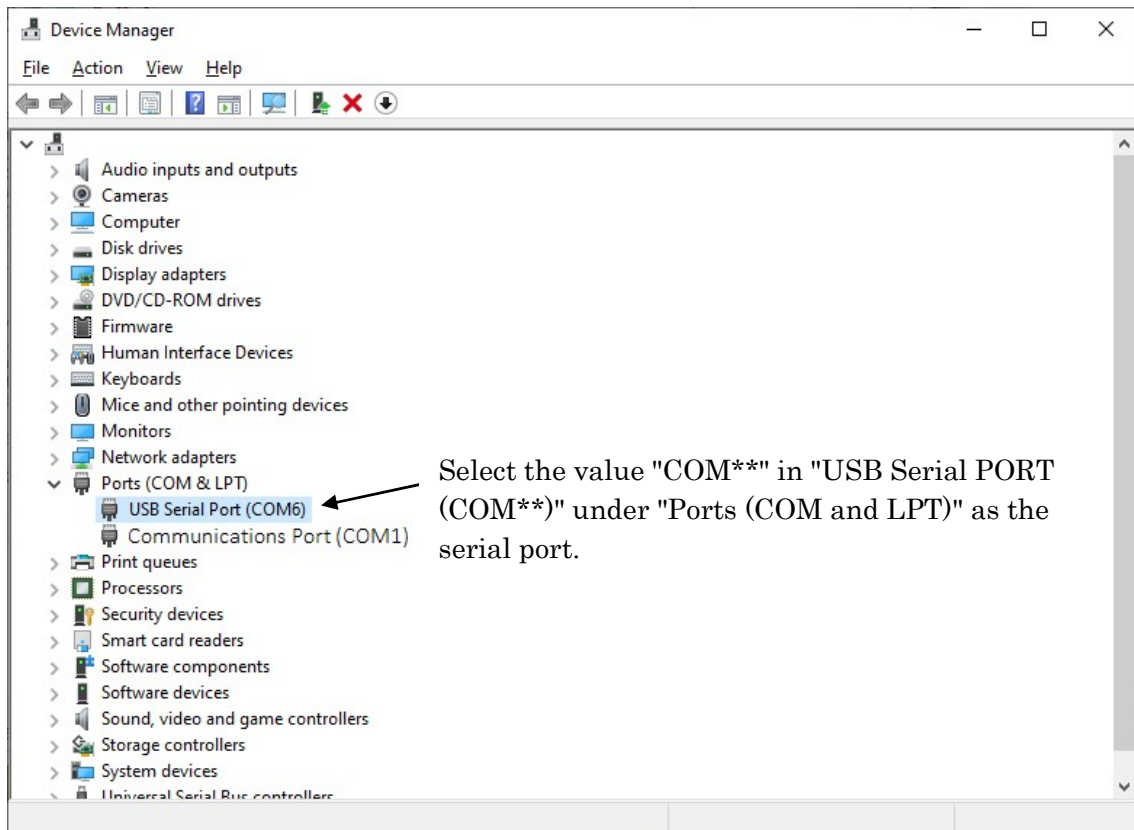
Device Manager

File Action View Help

Audio inputs and outputs
Cameras
Computer
Disk drives
Display adapters
DVD/CD-ROM drives
Firmware
Human Interface Devices
Keyboards
Mice and other pointing devices
Monitors
Network adapters
Ports (COM & LPT)
USB Serial Port (COM6)
Communications Port (COM1)
Print queues
Processors
Security devices
Smart card readers
Software components
Software devices
Sound, video and game controllers
Storage controllers
System devices
Universal Serial Bus controllers

Select the value "COM**" in "USB Serial PORT (COM**)" under "Ports (COM and LPT)" as the serial port.